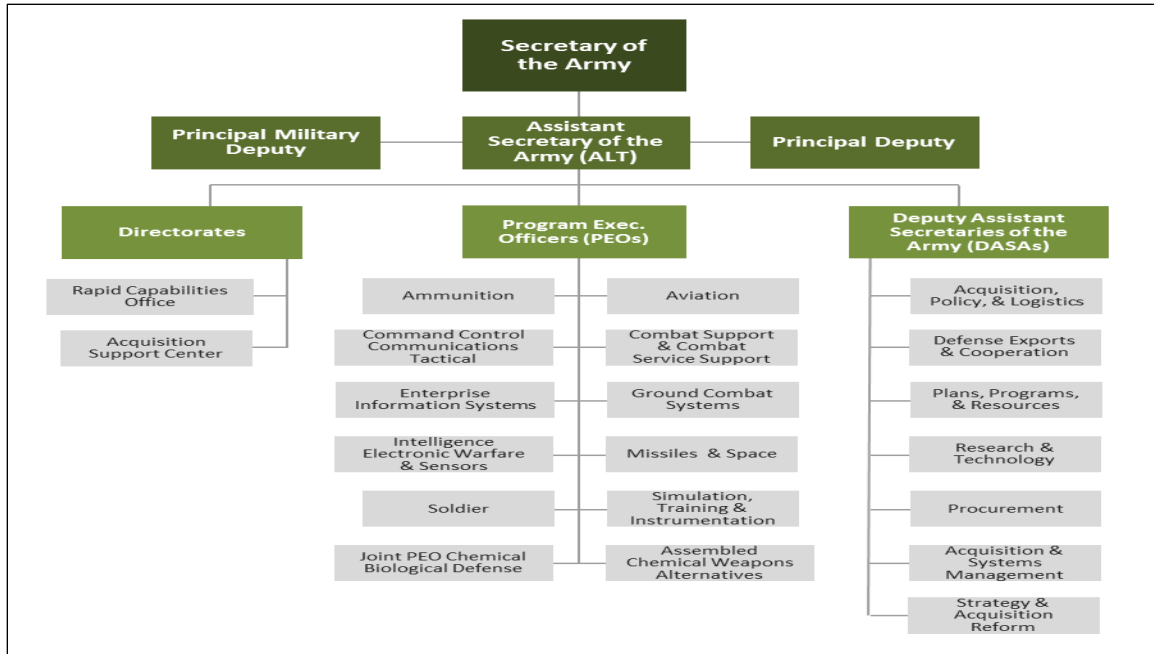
Secretary of the Army

Principal Military Deputy

Assistant Secretary of the Army (ALT)

Principal Deputy

Directorates

Rapid Capabilities Office

Acquisition Support Center

Program Exec. Officers (PEOs)

Ammunition

Aviation

Command Control Communications Tactical

Combat Support & Combat Service Support

Enterprise Information Systems

Ground Combat Systems

Intelligence Electronic Warfare & Sensors

Missiles & Space

Soldier

Simulation, Training & Instrumentation

Joint PEO Chemical Biological Defense

Assembled Chemical Weapons Alternatives

Deputy Assistant Secretaries of the Army (DASAs)

Acquisition, Policy, & Logistics

Defense Exports & Cooperation

Plans, Programs, & Resources

Research & Technology

Procurement

Acquisition & Systems Management

Strategy & Acquisition Reform